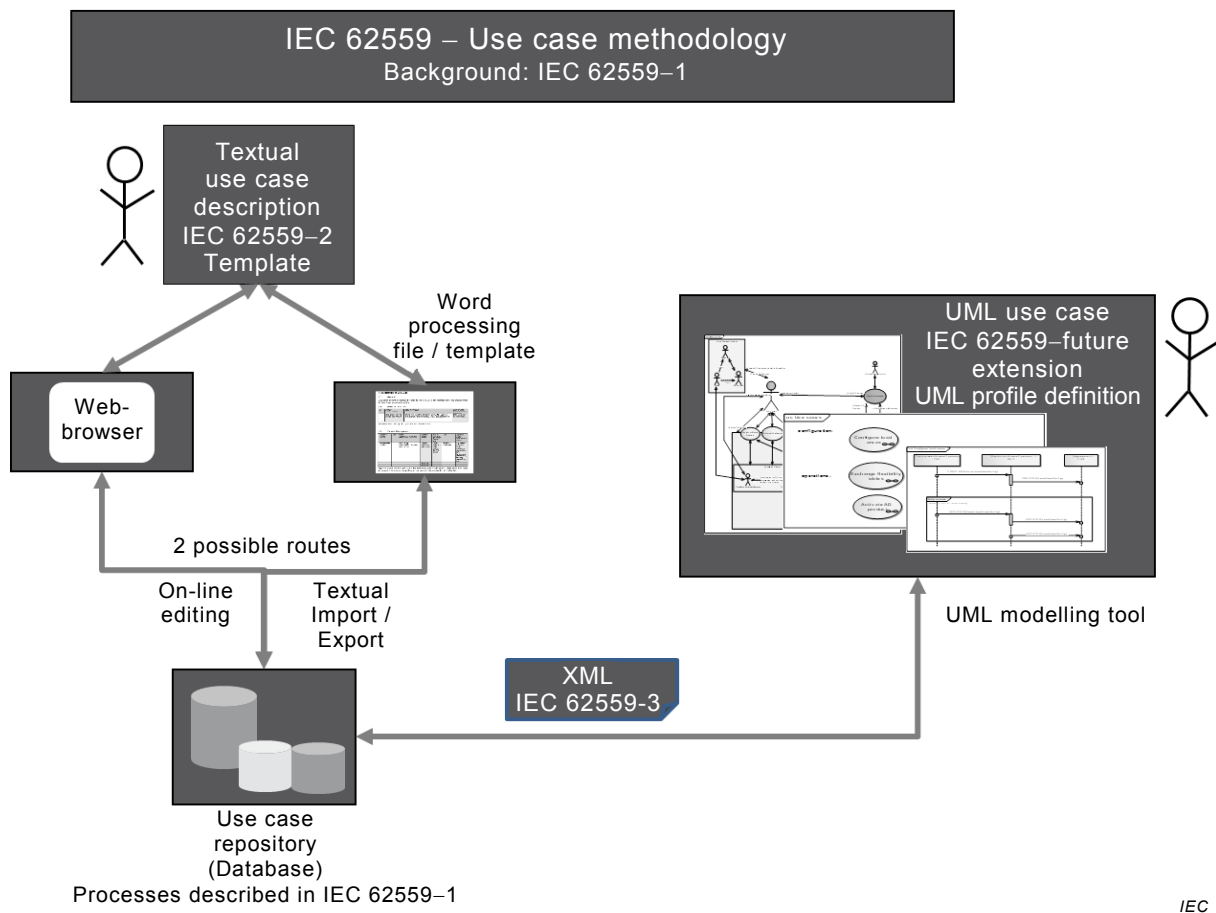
IEC 62559 – Use case methodology
Background: IEC 62559–1

Textual use case description IEC 62559–2 Template

Word processing file / template

Webbrowser

UML use case
IEC 62559–future extension
UML profile definition

configuration

operations

Configure local

Exchange flexibility tables

Activate FB process

2 possible routes

On-line editing

Textual Import / Export

UML modelling tool

XML
IEC 62559-3

Use case repository (Database)
Processes described in IEC 62559–1

IEC